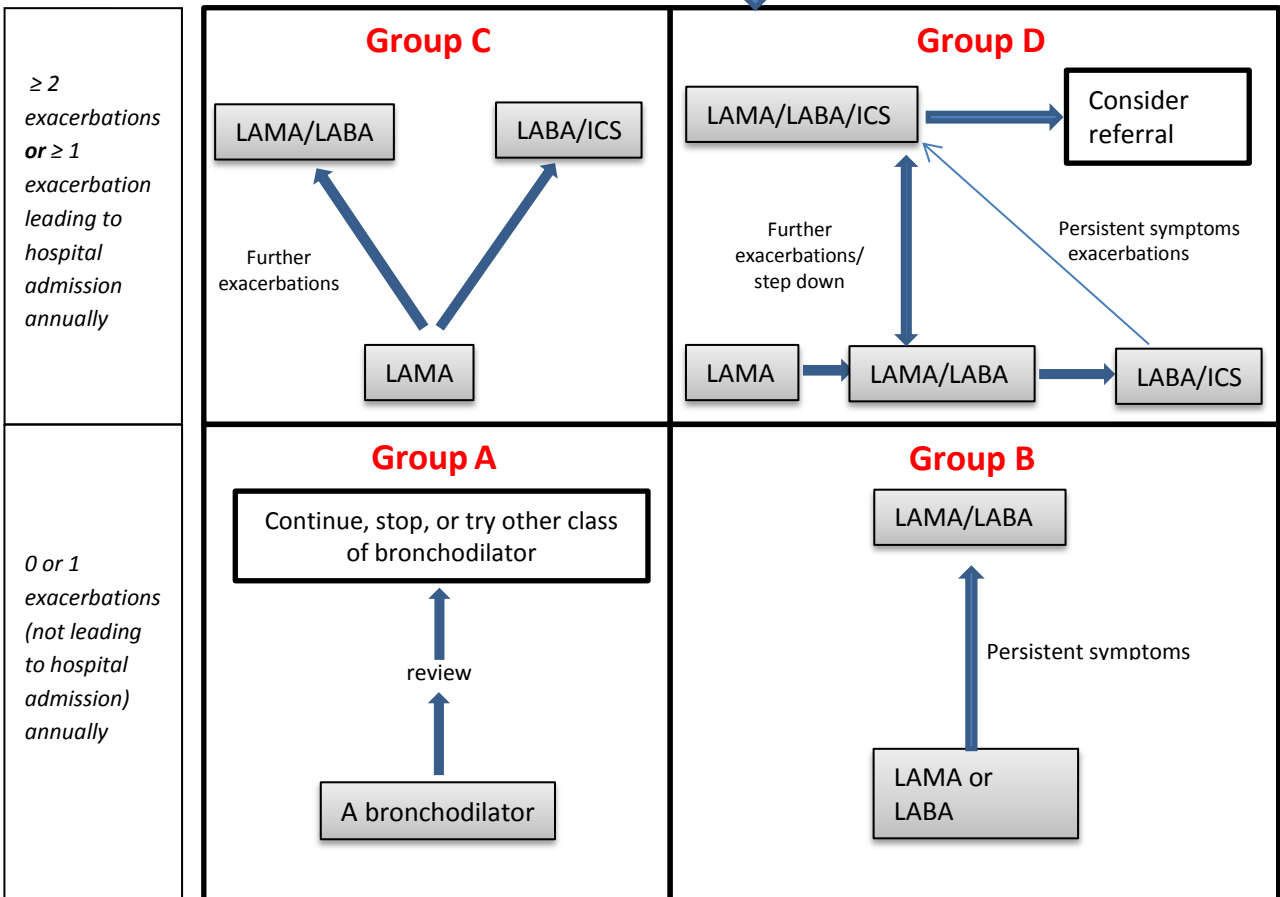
≥ 2 exacerbations **or** ≥ 1 exacerbation leading to hospital admission annually

Group C

LAMA/LABA

LABA/ICS

Further exacerbations

LAMA

Group D

LAMA/LABA/ICS

Consider referral

Further exacerbations/ step down

Persistent symptoms exacerbations

LAMA

LAMA/LABA

LABA/ICS

0 or 1 exacerbations (not leading to hospital admission) annually

Group A

Continue, stop, or try other class of bronchodilator

review

A bronchodilator

Group B

LAMA/LABA

Persistent symptoms

LAMA or LABA